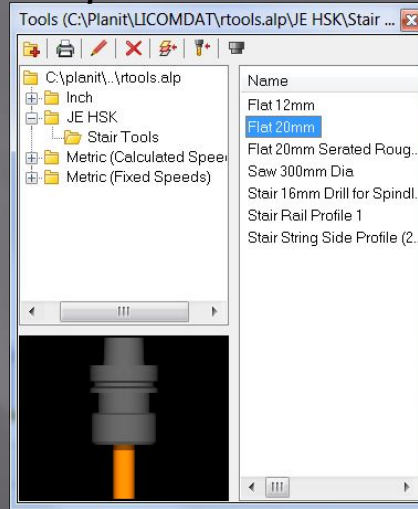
Tools (C:\Planit\LICOMDAT\rtools.alp\JE HSK\Stair ...

C:\planit\..\rtools.alp
Inch
JE HSK
Stair Tools
Metric (Calculated Spee
Metric (Fixed Speeds)

Name
Flat 12mm
Flat 20mm
Flat 20mm Serated Roug...
Saw 300mm Dia
Stair 16mm Drill for Spindl...
Stair Rail Profile 1
Stair String Side Profile (2...